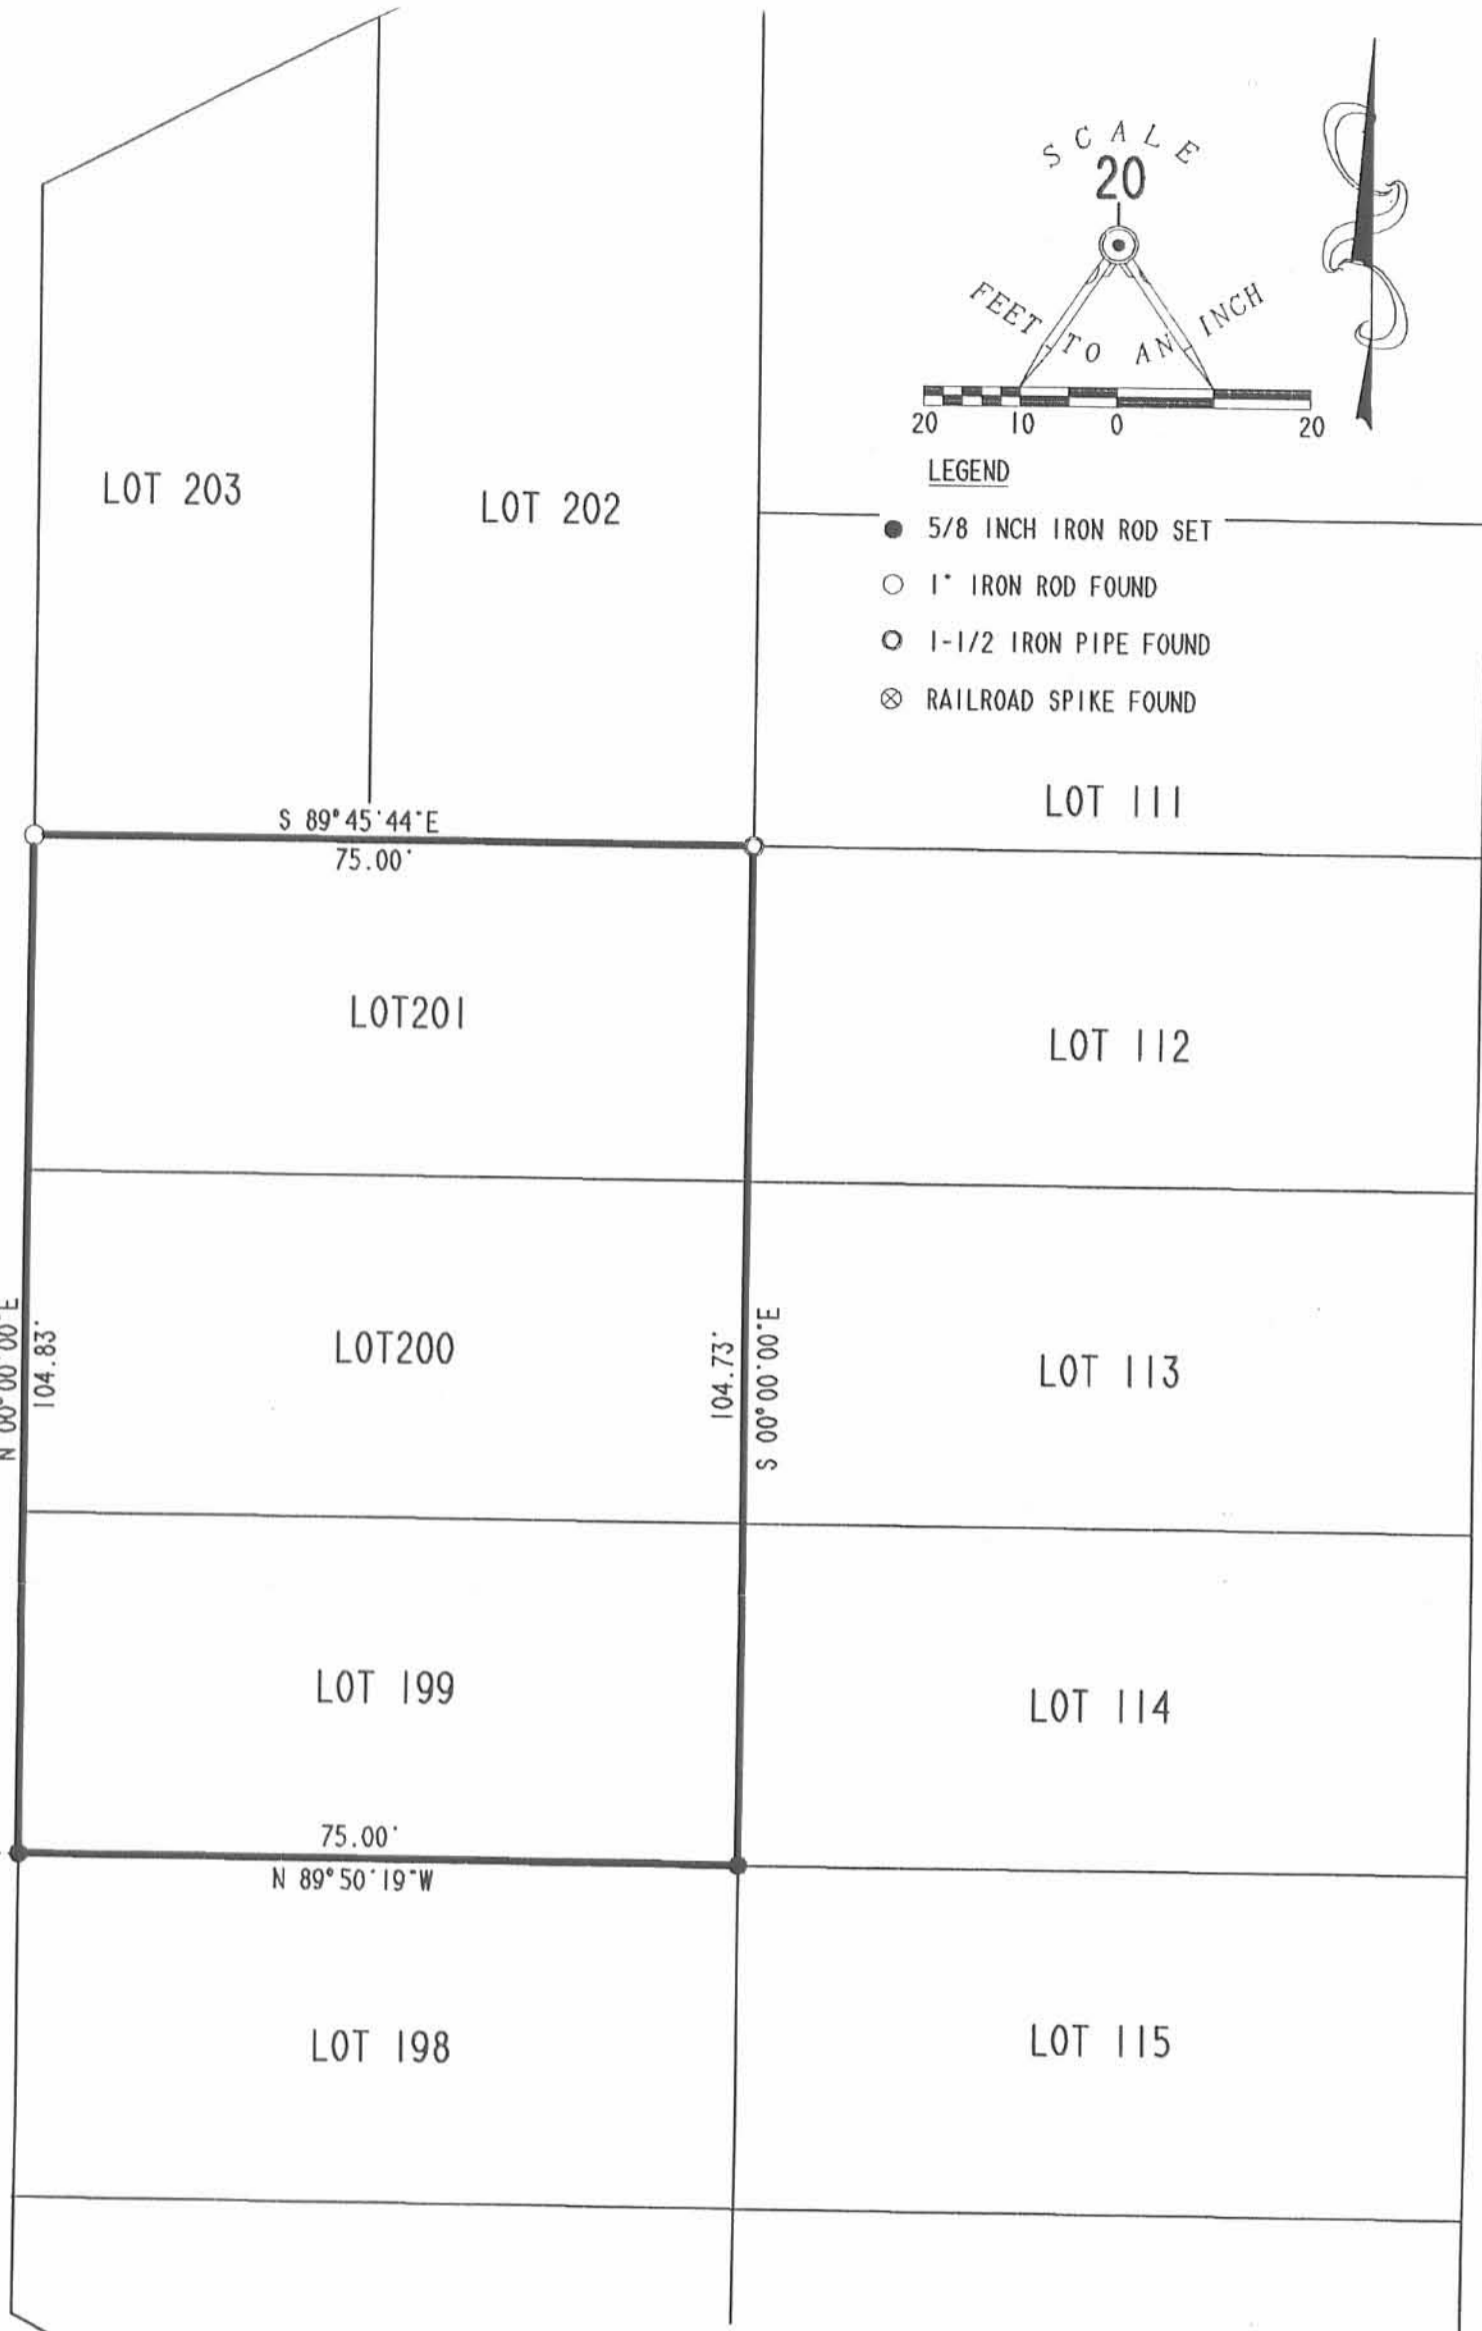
SCALE
20
FEET TO AN INCH
20 10 0 20

LEGEND
● 5/8 INCH IRON ROD SET
○ 1" IRON ROD FOUND
○ 1-1/2 IRON PIPE FOUND
⊗ RAILROAD SPIKE FOUND

LOT 203

LOT 202

LOT 111

S 89°45'44"E
75.00'

LOT201

LOT 112

N 00°00'00"E
104.83'

LOT200

104.73'
S 00°00'00"E

LOT 113

LOT 199

LOT 114

75.00'
N 89°50'19"W

LOT 198

LOT 115